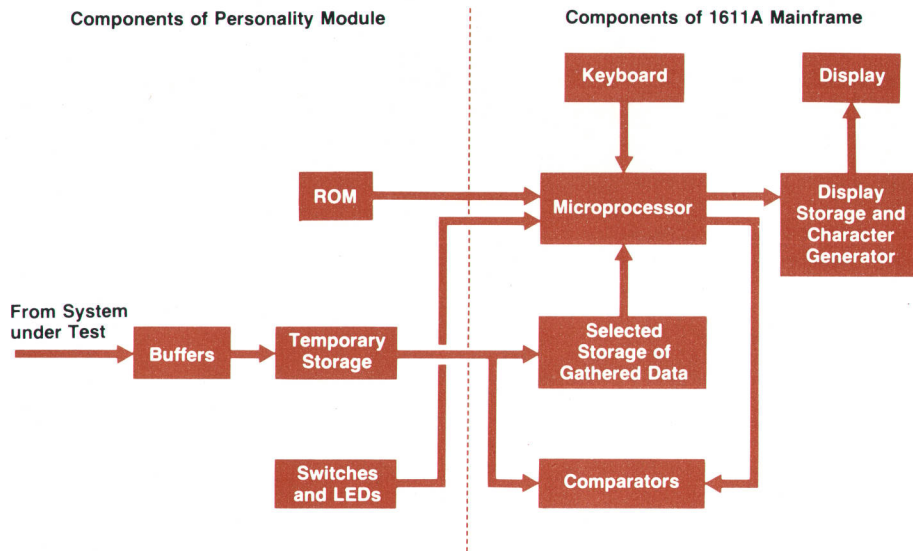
Components of Personality Module

Components of 1611A Mainframe

Keyboard

Display

ROM

Microprocessor

Display Storage and Character Generator

From System under Test

Buffers

Temporary Storage

Selected Storage of Gathered Data

Switches and LEDs

Comparators